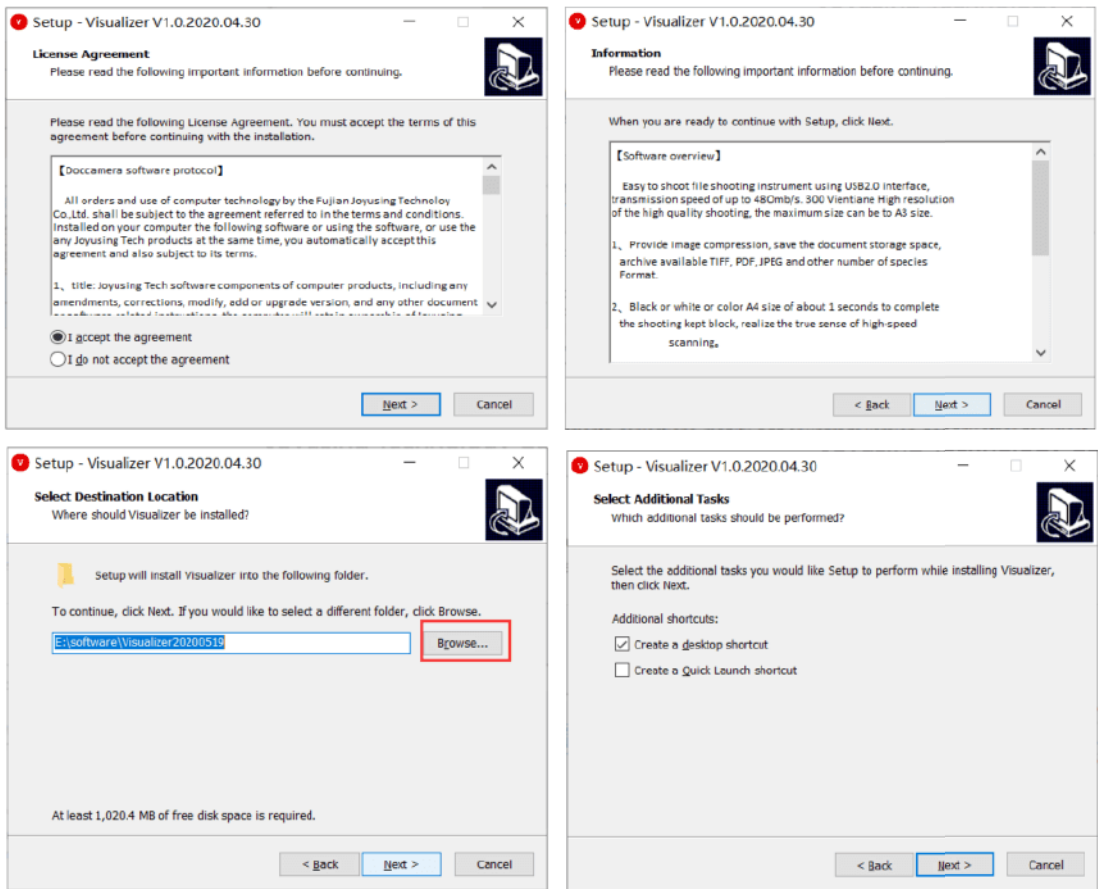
Setup - Visualizer V1.0.2020.04.30

License Agreement
Please read the following important information before continuing.

Please read the following License Agreement. You must accept the terms of this agreement before continuing with the installation.

【Doccamera software protocol】

All orders and use of computer technology by the Fujian Joyusing Technoloy Co.,Ltd. shall be subject to the agreement referred to in the terms and conditions. Installed on your computer the following software or using the software, or use the any Joyusing Tech products at the same time, you automatically accept this agreement and also subject to its terms.

1、title: Joyusing Tech software components of computer products, including any amendments, corrections, modify, add or upgrade version, and any other document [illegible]

I accept the agreement
I do not accept the agreement

Next >
Cancel

Setup - Visualizer V1.0.2020.04.30

Information
Please read the following important information before continuing.

When you are ready to continue with Setup, click Next.

【Software overview】

Easy to shoot file shooting instrument using USB2.0 interface, transmission speed of up to 480mb/s. 300 Vientiane High resolution of the high quality shooting, the maximum size can be to A3 size.

1、Provide image compression, save the document storage space, archive available TIFF, PDF, JPEG and other number of species Format.

2、Black or white or color A4 size of about 1 seconds to complete the shooting kept block, realize the true sense of high-speed scanning。

< Back
Next >
Cancel

Setup - Visualizer V1.0.2020.04.30

Select Destination Location
Where should Visualizer be installed?

Setup will install Visualizer into the following folder.

To continue, click Next. If you would like to select a different folder, click Browse.

E:\software\Visualizer20200519

Browse...

At least 1,020.4 MB of free disk space is required.

< Back
Next >
Cancel

Setup - Visualizer V1.0.2020.04.30

Select Additional Tasks
Which additional tasks should be performed?

Select the additional tasks you would like Setup to perform while installing Visualizer, then click Next.

Additional shortcuts:
Create a desktop shortcut
Create a Quick Launch shortcut

< Back
Next >
Cancel